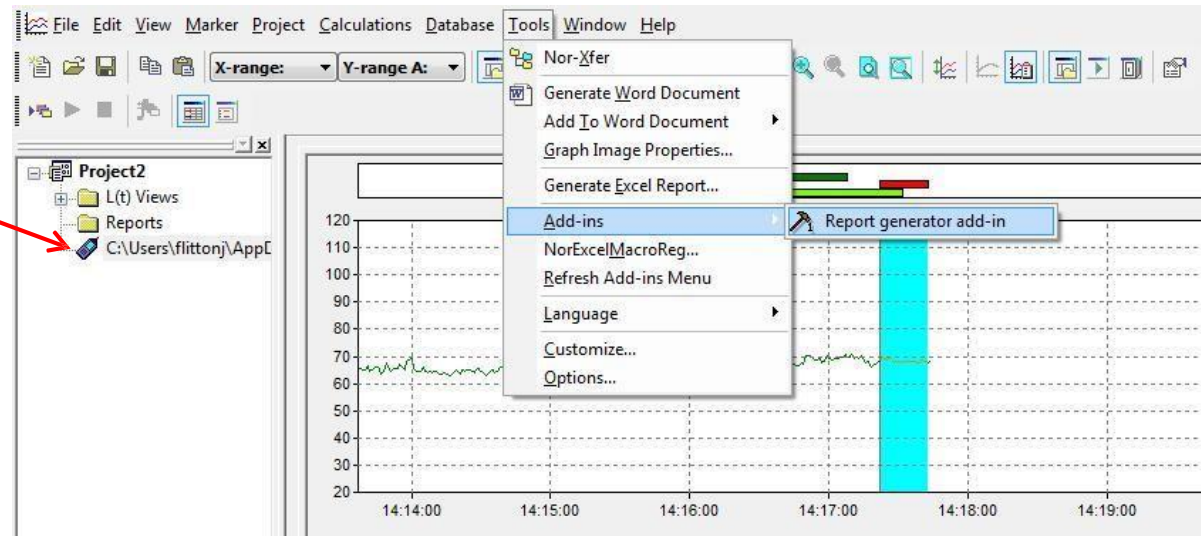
File Edit View Marker Project Calculations Database Tools Window Help

X-range: Y-range A:

Project2
L(t) Views
Reports
C:\Users\flittonj\AppD

Nor-Xfer
Generate Word Document
Add To Word Document
Graph Image Properties...
Generate Excel Report...
Add-ins
NorExcelMacroReg...
Refresh Add-ins Menu
Language
Customize...
Options...

Report generator add-in

120
110
100
90
80
70
60
50
40
30
20

14:14:00
14:15:00
14:16:00
14:17:00
14:18:00
14:19:00